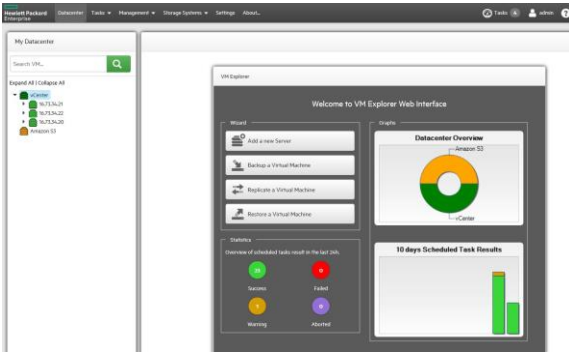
Hewlett Packard Enterprise Datacenter Tasks ▾ Management ▾ Storage Systems ▾ Settings About...

Tasks 0 admin ?

My Datacenter

Search VM...

Expand All | Collapse All

vCenter
16.73.34.21
16.73.34.22
16.73.34.20
Amazon S3

VM Explorer

Welcome to VM Explorer Web Interface

Wizard

Add a new Server

Backup a Virtual Machine

Replicate a Virtual Machine

Restore a Virtual Machine

Statistics

Overview of scheduled tasks result in the last 24h.

35
Success

0
Failed

4
Warning

0
Aborted

Graphs

Datacenter Overview

Amazon S3

vCenter

10 days Scheduled Task Results